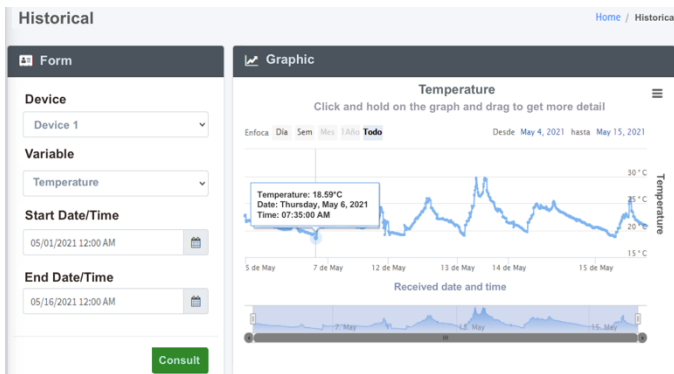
Historical

Home / Historica

Form

Device

Device 1

Variable

Temperature

Start Date/Time

05/01/2021 12:00 AM

End Date/Time

05/16/2021 12:00 AM

Consult

Graphic

Temperature

Click and hold on the graph and drag to get more detail

Enfoca Día Sem Mes 1Año Todo

Desde May 4, 2021 hasta May 15, 2021

Temperature: 18.59°C
Date: Thursday, May 6, 2021
Time: 07:35:00 AM

30 °C
25 °C
20 °C
15 °C

Temperature

5 de May 7 de May 12 de May 13 de May 14 de May 15 de May

Received date and time

7. May 11. May 15. May